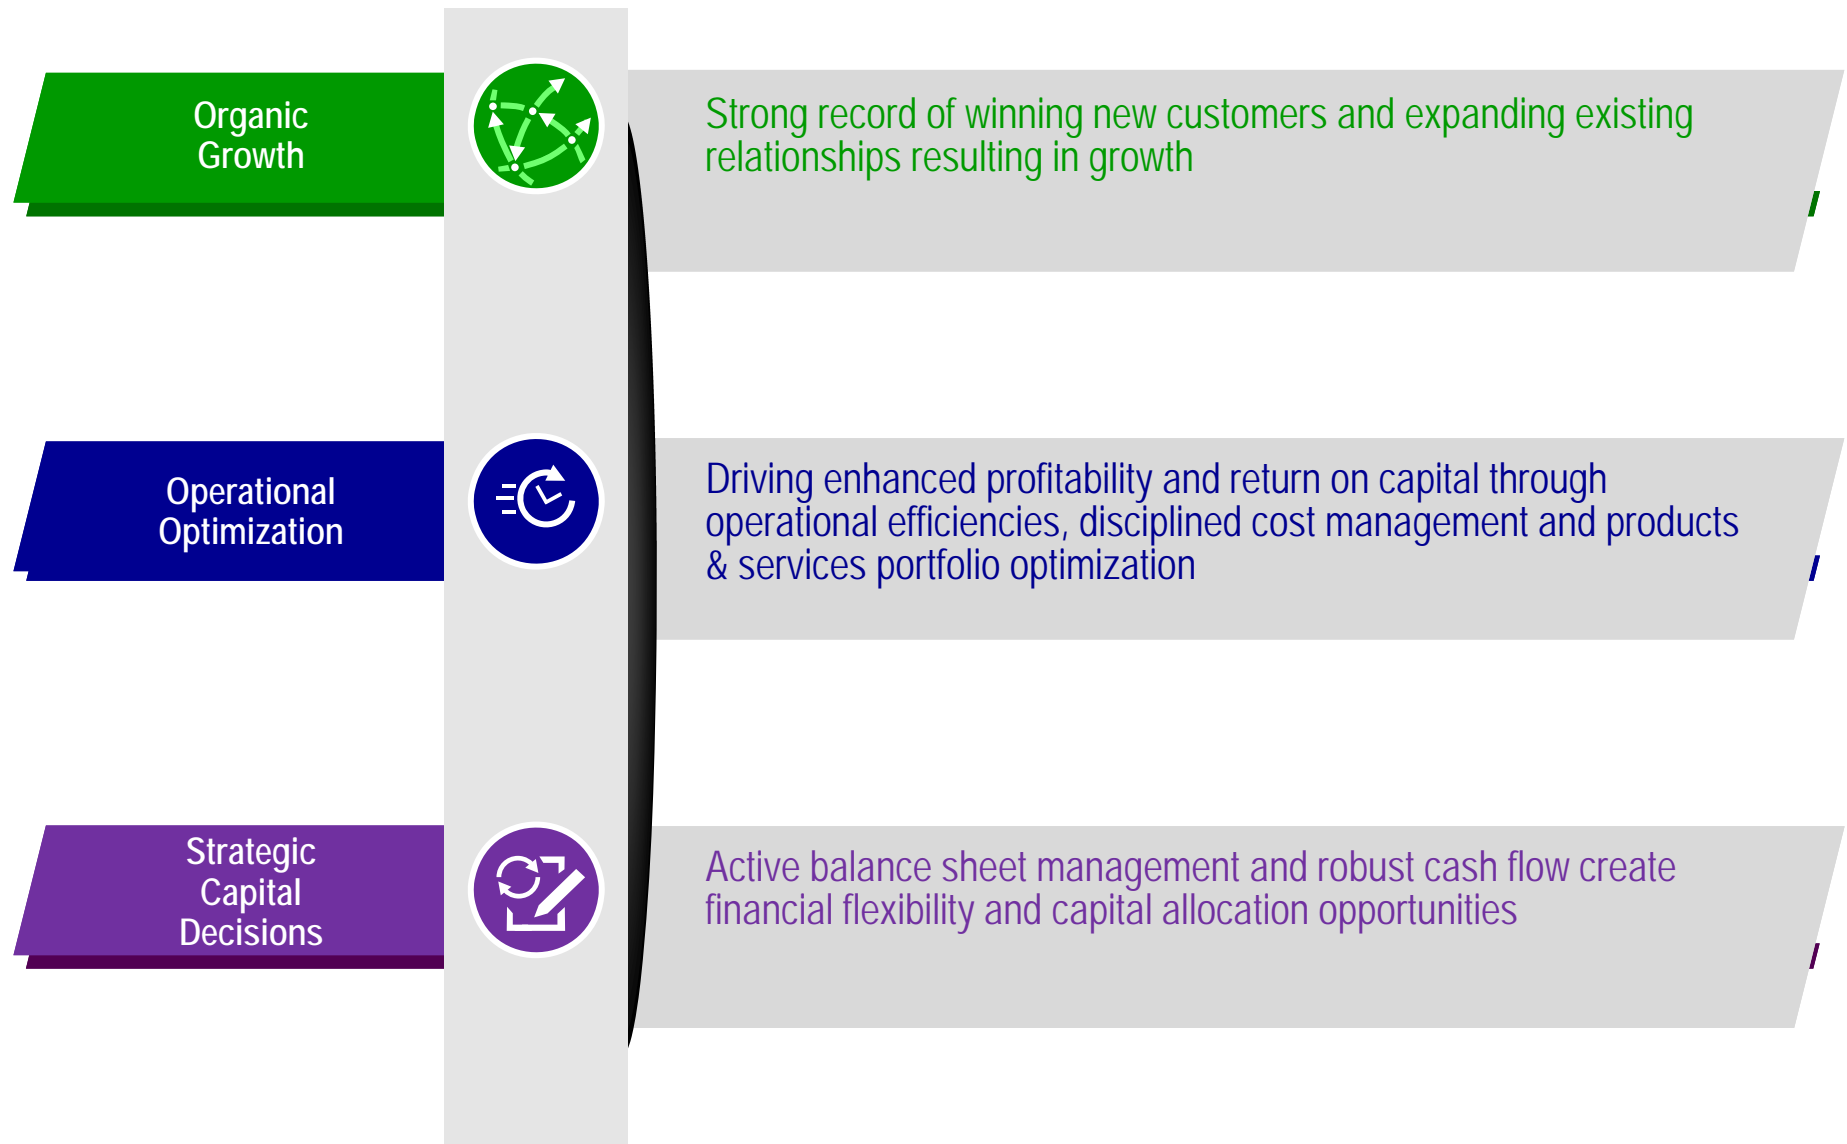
Organic Growth

Strong record of winning new customers and expanding existing relationships resulting in growth

Operational Optimization

Driving enhanced profitability and return on capital through operational efficiencies, disciplined cost management and products & services portfolio optimization

Strategic Capital Decisions

Active balance sheet management and robust cash flow create financial flexibility and capital allocation opportunities